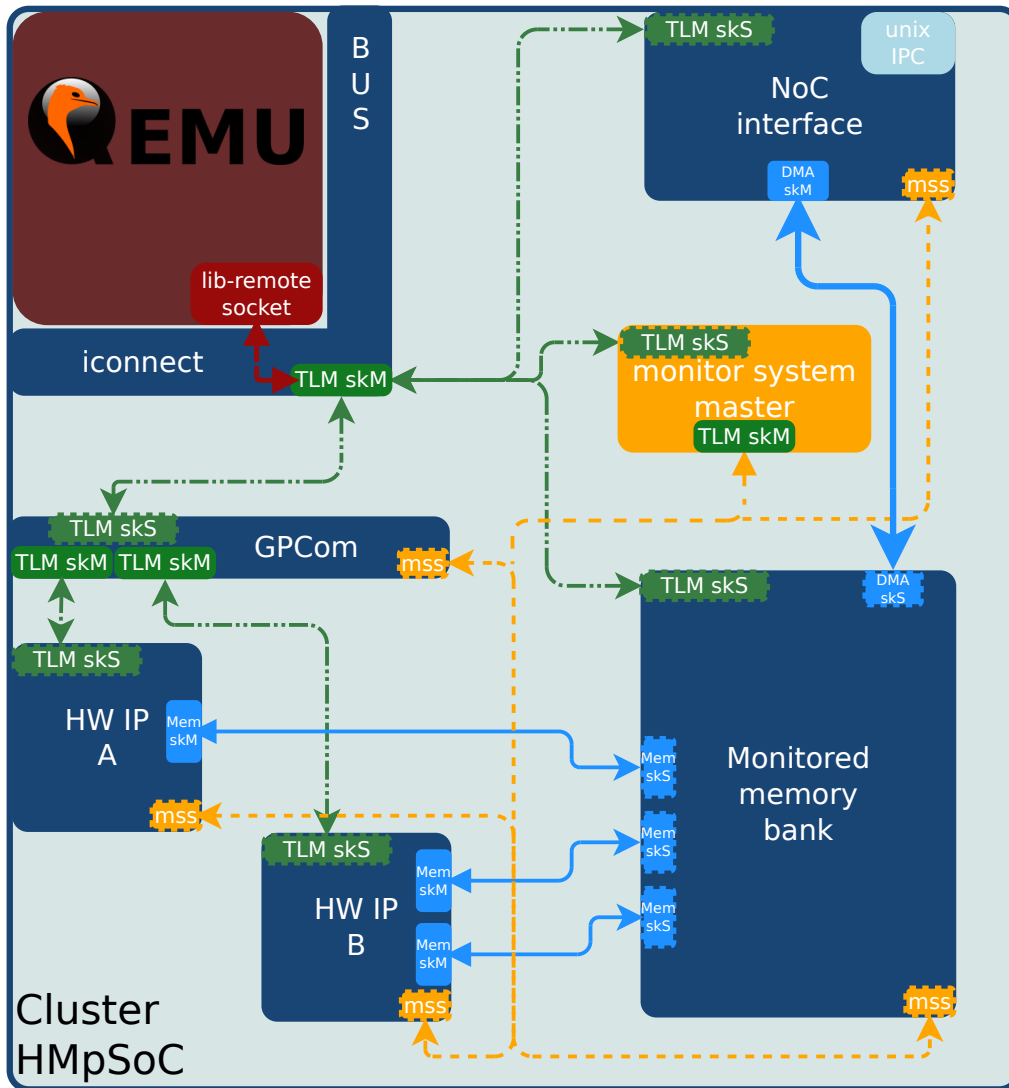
QEMU

BUS

lib-remote socket

iconnect

TLM skM

TLM skS

unix IPC

NoC interface

DMA skM

mss

TLM skS

monitor system master

TLM skM

TLM skS

GPCom

TLM skM

TLM skM

mss

TLM skS

HW IP A

Mem skM

mss

TLM skS

DMA skS

Mem skS

Monitored memory bank

Mem skS

Mem skS

TLM skS

HW IP B

Mem skM

Mem skM

mss

mss

Cluster HMpSoC